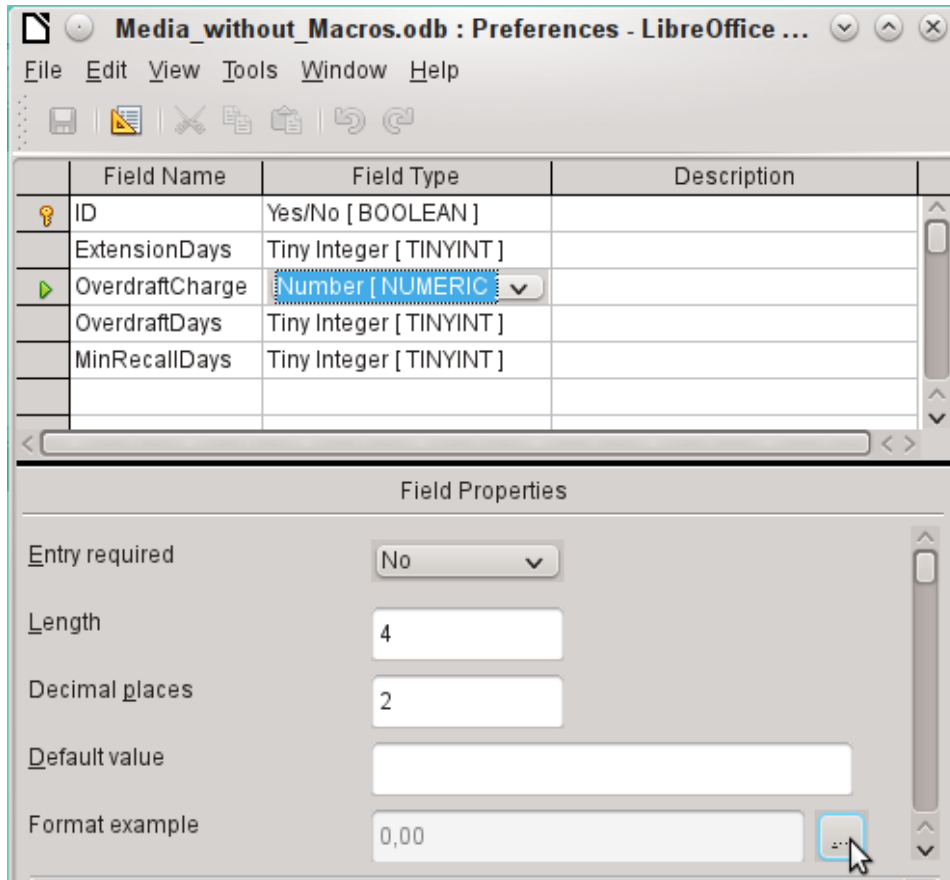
Media_without_Macros.odb : Preferences - LibreOffice ...

File Edit View Tools Window Help

| Field Name | Field Type | Description |
|---|---|---|
| ID | Yes/No [ BOOLEAN ] | |
| ExtensionDays | Tiny Integer [ TINYINT ] | |
| OverdraftCharge | Number [ NUMERIC | |
| OverdraftDays | Tiny Integer [ TINYINT ] | |
| MinRecallDays | Tiny Integer [ TINYINT ] | |

Field Properties

Entry required No

Length 4

Decimal places 2

Default value

Format example 0,00 ...